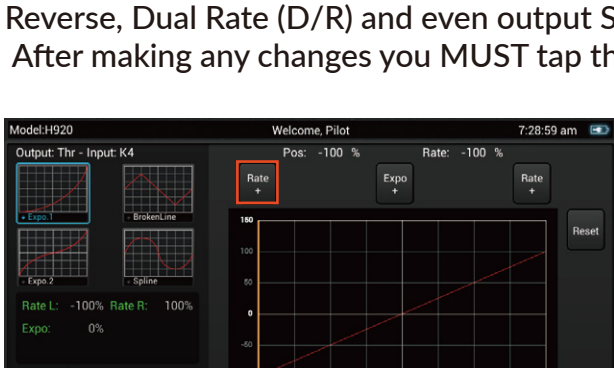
Reverse, Dual Rate (D/R) and even output S
After making any changes you MUST tap th

Model:H920
Welcome, Pilot
7:28:59 am
Output: Thr - Input: K4
Pos: -100 %
Rate: -100 %
+ Expo.1
- BrokenLine
- Expo.2
- Spline
Rate L: -100% Rate R: 100%
Expo: 0%
Rate
+
Expo
+
Rate
+
Reset
150
100
50
0
-50